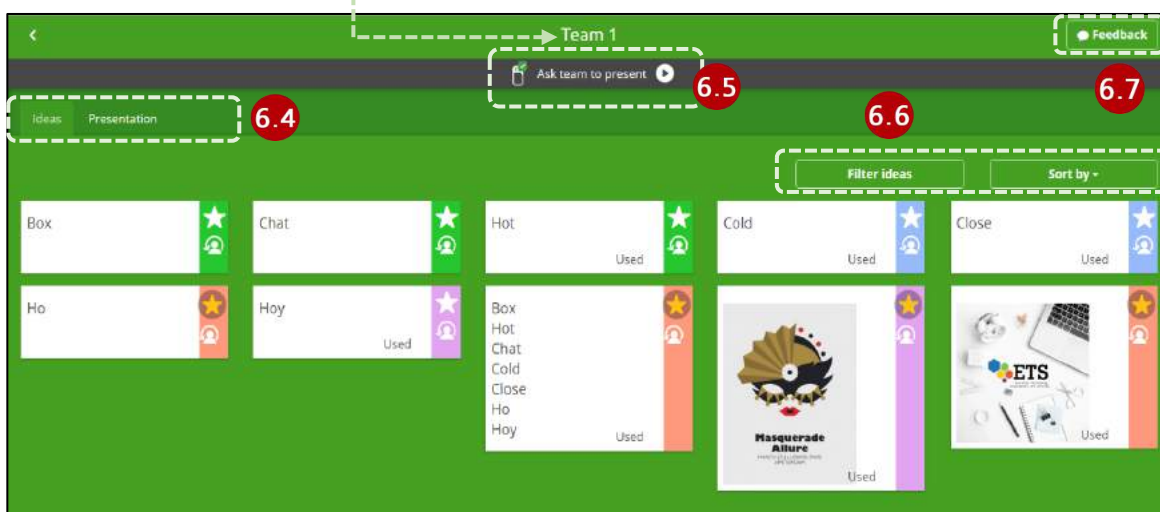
<
Team 1
Feedback
Ask team to present
6.5
6.7
Ideas Presentation
6.4
6.6
Filter ideas
Sort by
Box
Chat
Hot
Used
Cold
Used
Close
Used
Ho
Hoy
Used
Box
Hot
Chat
Cold
Close
Ho
Hoy
Used
Masquerade Allure
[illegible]
Used
ETS
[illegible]
Used